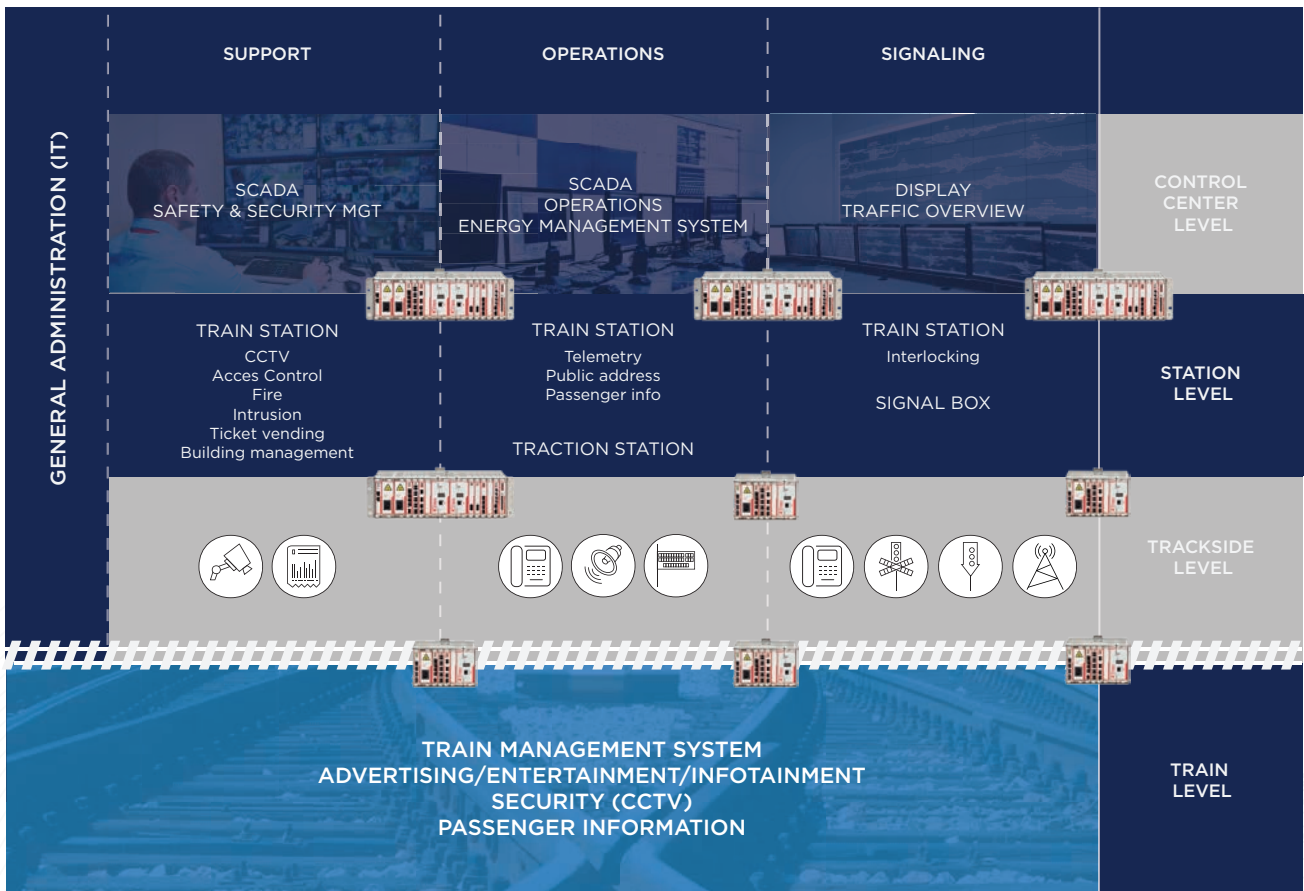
GENERAL ADMINISTRATION (IT)

SUPPORT

OPERATIONS

SIGNALING

SCADA
SAFETY & SECURITY MGT

SCADA
OPERATIONS
ENERGY MANAGEMENT SYSTEM

DISPLAY
TRAFFIC OVERVIEW

CONTROL CENTER LEVEL

TRAIN STATION
CCTV
Acces Control
Fire
Intrusion
Ticket vending
Building management

TRAIN STATION
Telemetry
Public address
Passenger info

TRACTION STATION

TRAIN STATION
Interlocking

SIGNAL BOX

STATION LEVEL

TRACKSIDE LEVEL

TRAIN MANAGEMENT SYSTEM
ADVERTISING/ENTERTAINMENT/INFOTAINMENT
SECURITY (CCTV)
PASSENGER INFORMATION

TRAIN LEVEL